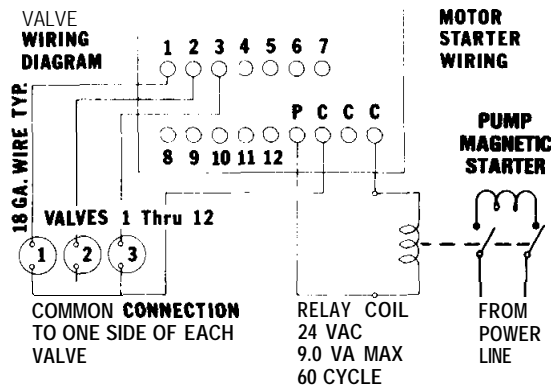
VALVE
WIRING
DIAGRAM

1 2 3 4 5 6 7

MOTOR
STARTER
WIRING

P C C C

8 9 10 11 12

18 GA. WIRE TYP.

PUMP
MAGNETIC
STARTER

VALVES 1 Thru 12

1 2 3

COMMON CONNECTION TO ONE SIDE OF EACH VALVE

RELAY COIL
24 VAC
9.0 VA MAX
60 CYCLE

FROM
POWER
LINE